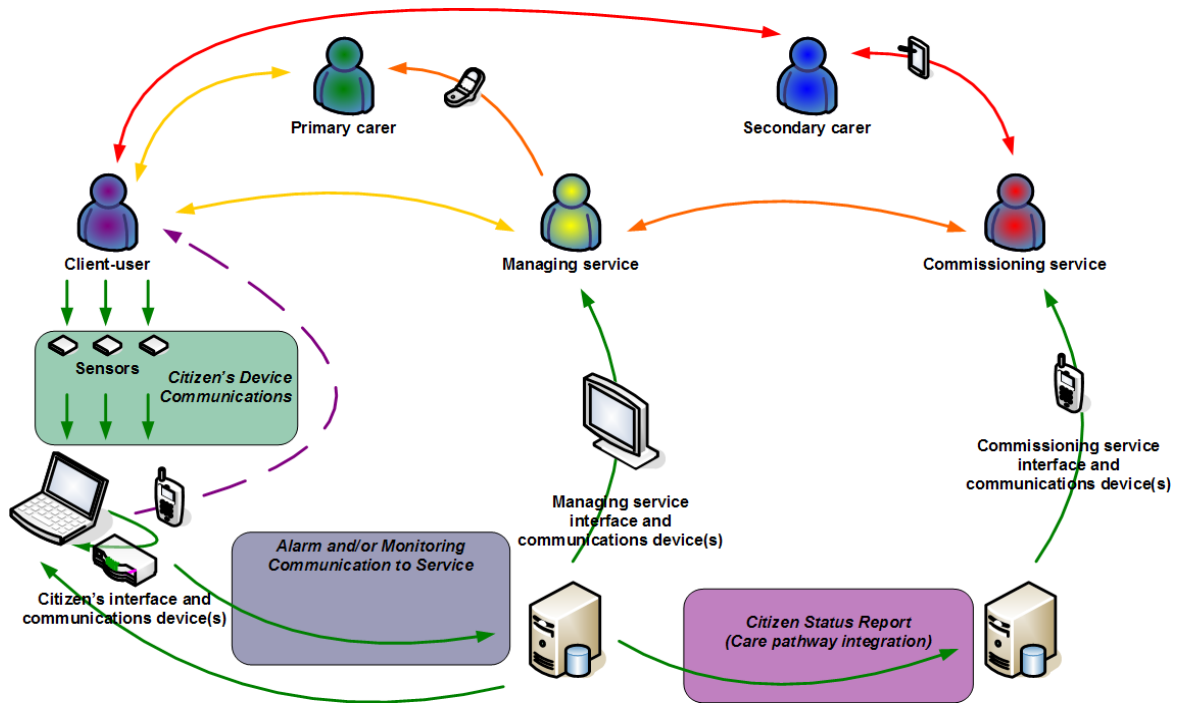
Primary carer

Secondary carer

Client-user

Managing service

Commissioning service

Sensors

Citizen's Device Communications

Commissioning service interface and communications device(s)

Managing service interface and communications device(s)

Alarm and/or Monitoring Communication to Service

Citizen's interface and communications device(s)

Citizen Status Report (Care pathway integration)